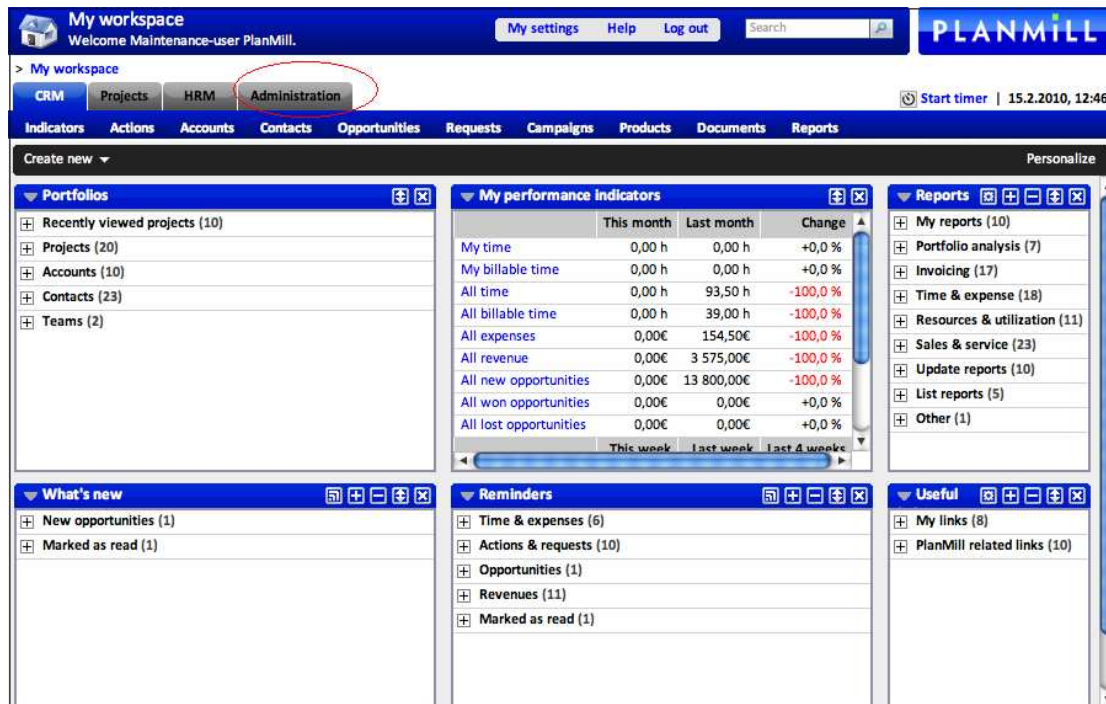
My workspace
Welcome Maintenance-user PlanMill.

My settings Help Log out Search

PLANMILL

> My workspace

CRM Projects HRM Administration

Start timer | 15.2.2010, 12:46

Indicators Actions Accounts Contacts Opportunities Requests Campaigns Products Documents Reports

Create new

Personalize

Portfolios

Recently viewed projects (10)
Projects (20)
Accounts (10)
Contacts (23)
Teams (2)

My performance indicators

| | This month | Last month | Change |
|---|---|---|---|
| My time | 0,00 h | 0,00 h | +0,0 % |
| My billable time | 0,00 h | 0,00 h | +0,0 % |
| All time | 0,00 h | 93,50 h | -100,0 % |
| All billable time | 0,00 h | 39,00 h | -100,0 % |
| All expenses | 0,00€ | 154,50€ | -100,0 % |
| All revenue | 0,00€ | 3 575,00€ | -100,0 % |
| All new opportunities | 0,00€ | 13 800,00€ | -100,0 % |
| All won opportunities | 0,00€ | 0,00€ | +0,0 % |
| All lost opportunities | 0,00€ | 0,00€ | +0,0 % |
| | This week | Last week | Last 4 weeks |

Reports

My reports (10)
Portfolio analysis (7)
Invoicing (17)
Time & expense (18)
Resources & utilization (11)
Sales & service (23)
Update reports (10)
List reports (5)
Other (1)

What's new

New opportunities (1)
Marked as read (1)

Reminders

Time & expenses (6)
Actions & requests (10)
Opportunities (1)
Revenues (11)
Marked as read (1)

Useful

My links (8)
PlanMill related links (10)